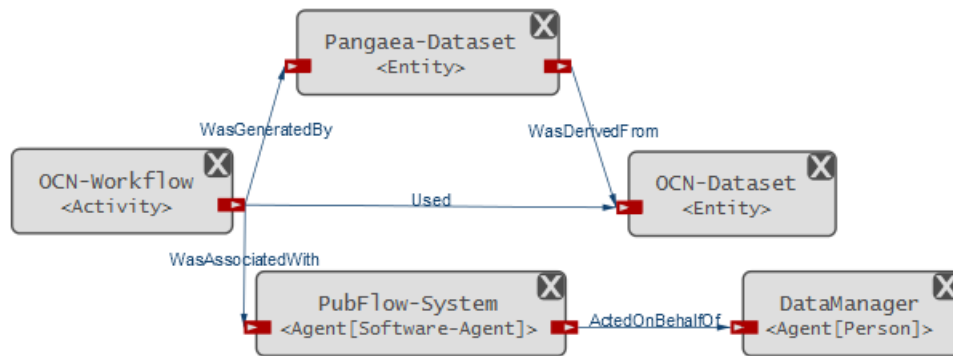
Pangaea-Dataset
<Entity>

WasGeneratedBy

WasDerivedFrom

OCN-Workflow
<Activity>

Used

OCN-Dataset
<Entity>

WasAssociatedWith

PubFlow-System
<Agent[Software-Agent]>

ActedOnBehalfOf

DataManager
<Agent[Person]>